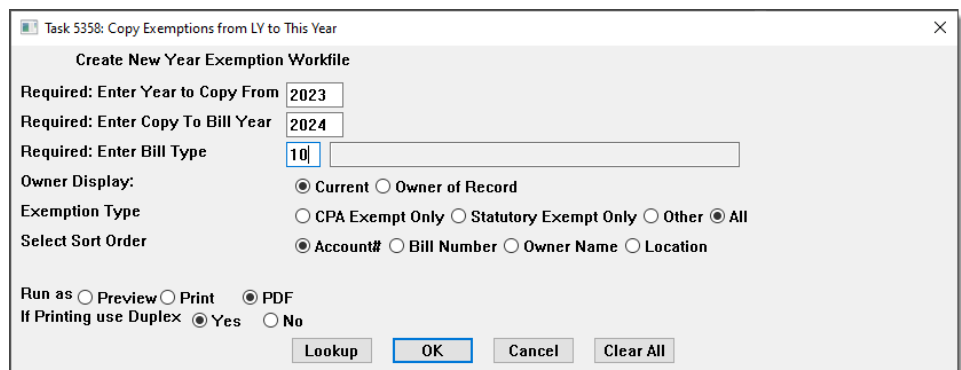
Task 5358: Copy Exemptions from LY to This Year

Create New Year Exemption Workfile

Required: Enter Year to Copy From 2023

Required: Enter Copy To Bill Year 2024

Required: Enter Bill Type 10

Owner Display: Current Owner of Record

Exemption Type CPA Exempt Only Statutory Exempt Only Other All

Select Sort Order Account# Bill Number Owner Name Location

Run as Preview Print PDF

If Printing use Duplex Yes No

Lookup OK Cancel Clear All